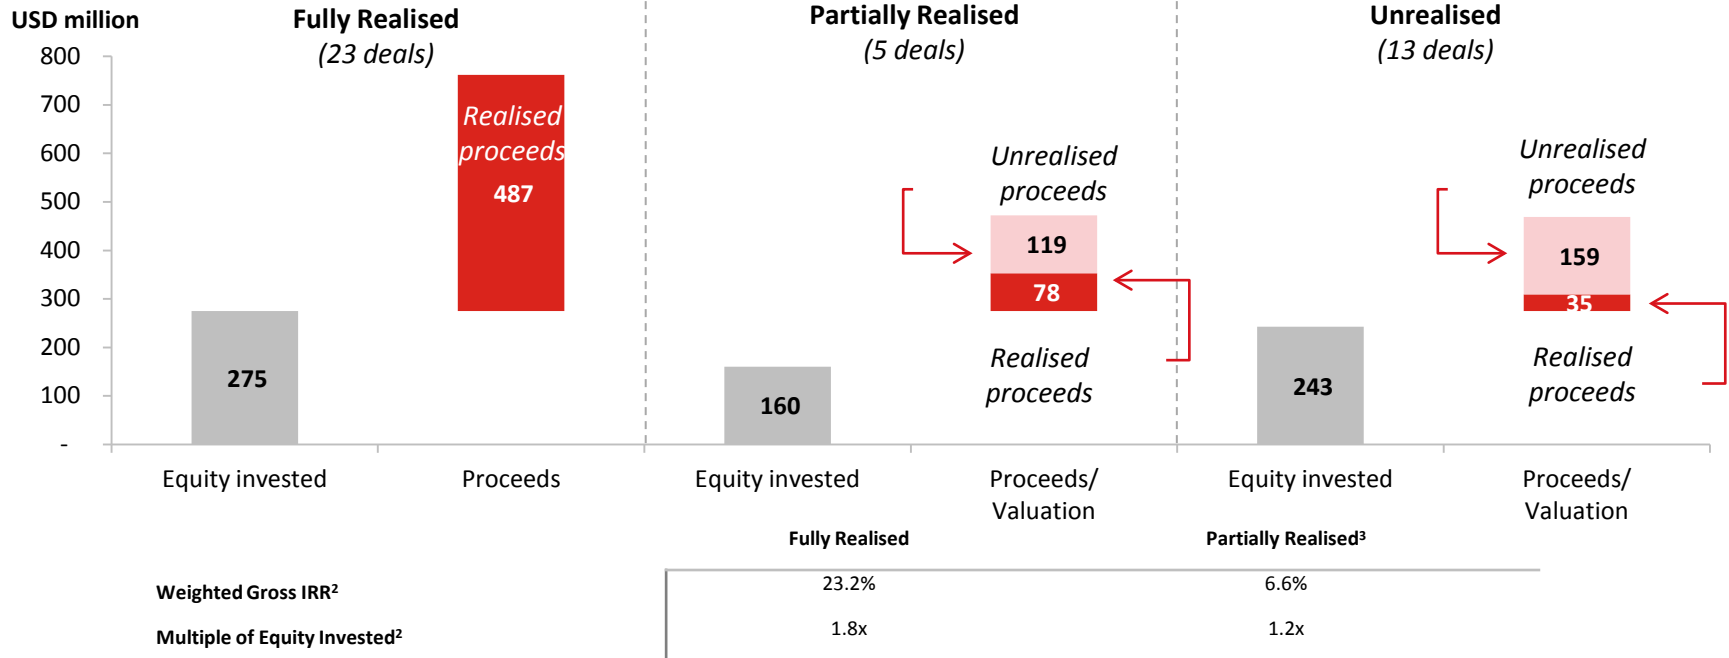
USD million

Fully Realised
(23 deals)

Partially Realised
(5 deals)

Unrealised
(13 deals)

800
700
600
500
400
300
200
100
-

Realised proceeds
487

275

Unrealised proceeds
119
78
Realised proceeds

160

Unrealised proceeds
159
35
Realised proceeds

243

Equity invested
Proceeds
Equity invested
Proceeds/ Valuation
Equity invested
Proceeds/ Valuation

| | Fully Realised | Partially Realised$^3$ |
|---|---|---|
| Weighted Gross IRR$^2$ | 23.2% | 6.6% |
| Multiple of Equity Invested$^2$ | 1.8x | 1.2x |